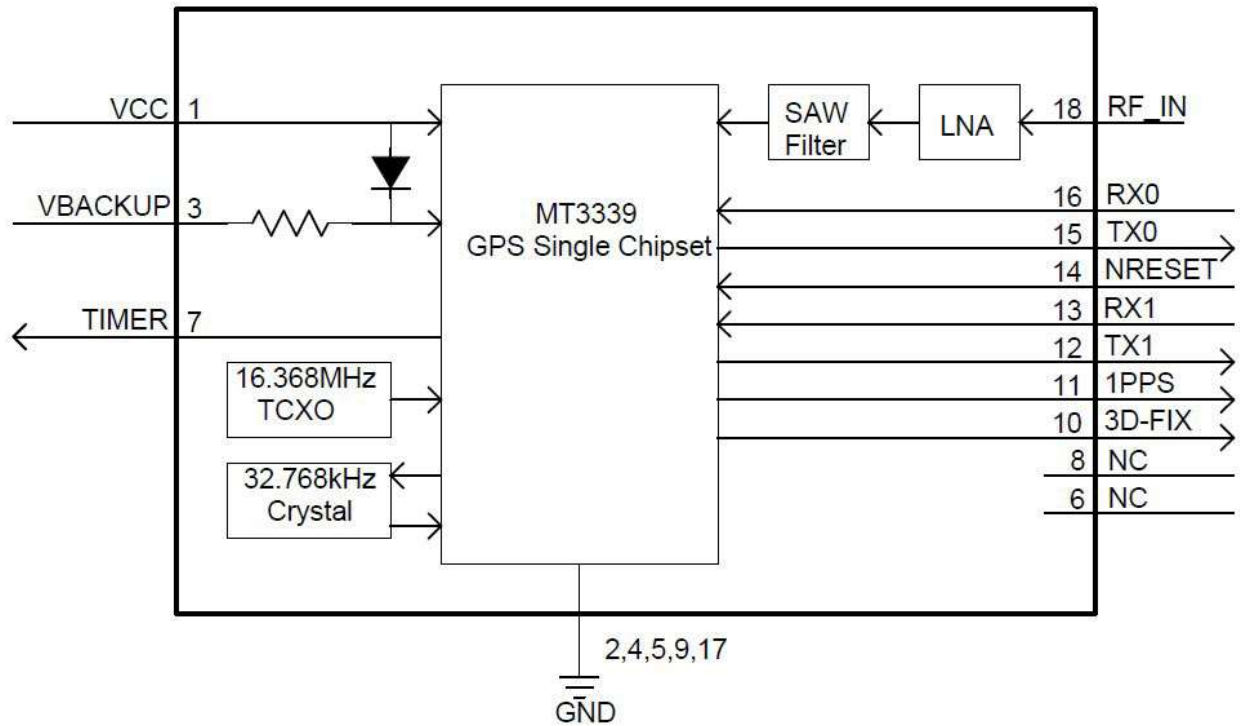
VCC 1

VBACKUP 3

TIMER 7

16.368MHz TCXO

32.768kHz Crystal

MT3339
GPS Single Chipset

SAW Filter

LNA

18 RF_IN

16 RX0

15 TX0

14 NRESET

13 RX1

12 TX1

11 1PPS

10 3D-FIX

8 NC

6 NC

2,4,5,9,17

GND